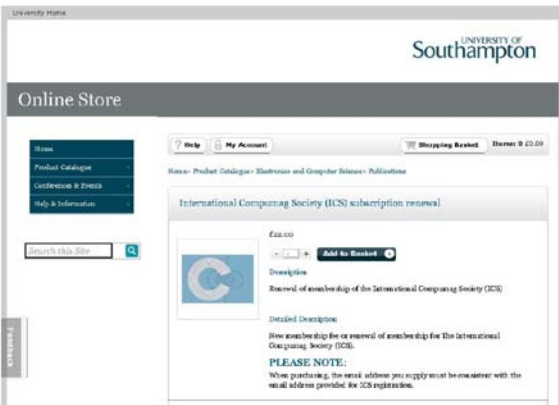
University Home

UNIVERSITY OF
Southampton

Online Store

Home
Product Catalogue
Conferences & Events
Help & Information

Search this Site

Help
My Account
Shopping Basket
Items: 0 £0.00

Home> Product Catalogue> Electronics and Computer Science> Publications

International Computing Society (ICS) subscription renewal

£20.00
- 1 +
Add to Basket

Description

Renewal of membership of the International Computing Society (ICS)

Detailed Description

New membership fee or renewal of membership for The International Computing Society (ICS).

PLEASE NOTE:

When purchasing, the email address you supply must be consistent with the email address provided for ICS registration.

Feedback